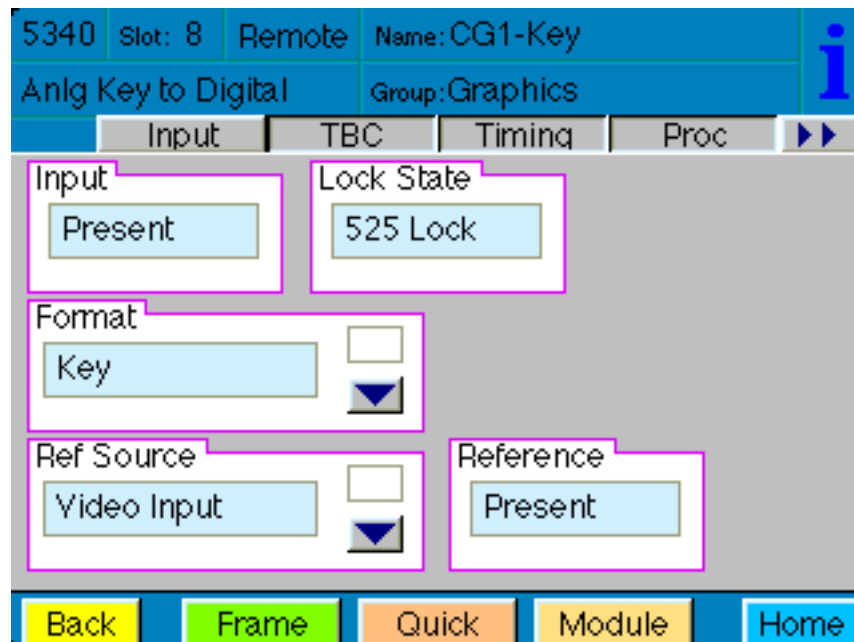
5340 Slot: 8 Remote Name: CG1-Key

Anlg Key to Digital Group: Graphics

i

Input TBC Timing Proc ▶▶

Input
Present

Lock State
525 Lock

Format
Key

Ref Source
Video Input

Reference
Present

Back Frame Quick Module Home